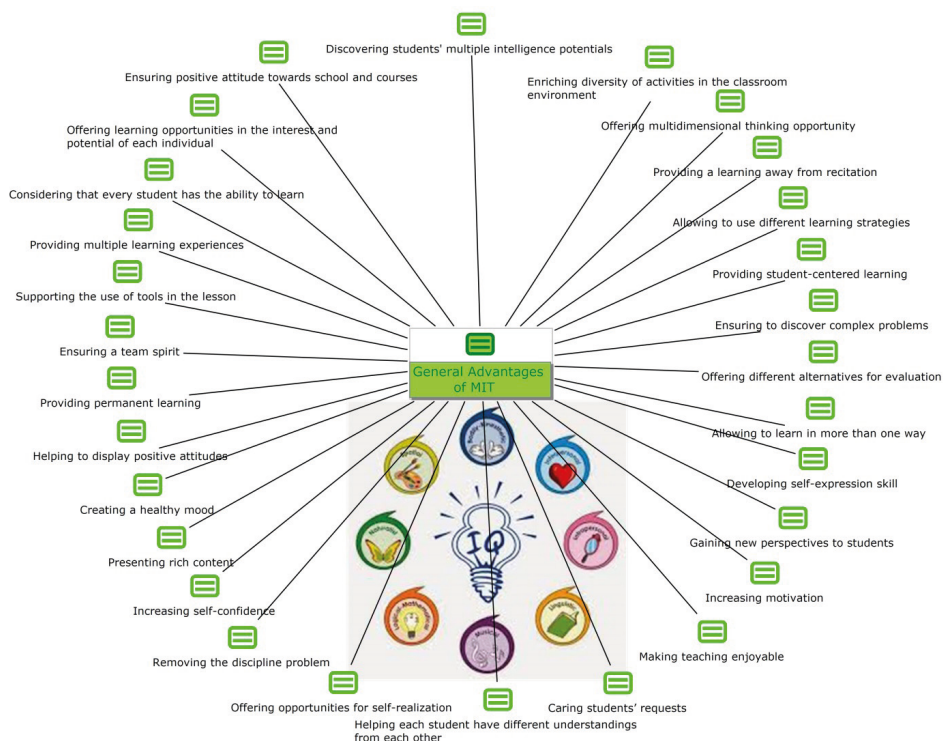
Discovering students' multiple intelligence potentials

Ensuring positive attitude towards school and courses

Enriching diversity of activities in the classroom environment

Offering learning opportunities in the interest and potential of each individual

Offering multidimensional thinking opportunity

Providing a learning away from recitation

Considering that every student has the ability to learn

Allowing to use different learning strategies

Providing multiple learning experiences

Providing student-centered learning

Supporting the use of tools in the lesson

Ensuring to discover complex problems

Ensuring a team spirit

General Advantages of MIT

Offering different alternatives for evaluation

Providing permanent learning

Allowing to learn in more than one way

Helping to display positive attitudes

Developing self-expression skill

Creating a healthy mood

Gaining new perspectives to students

Presenting rich content

IQ

Increasing motivation

Increasing self-confidence

Making teaching enjoyable

Removing the discipline problem

Offering opportunities for self-realization

Caring students' requests

Helping each student have different understandings from each other